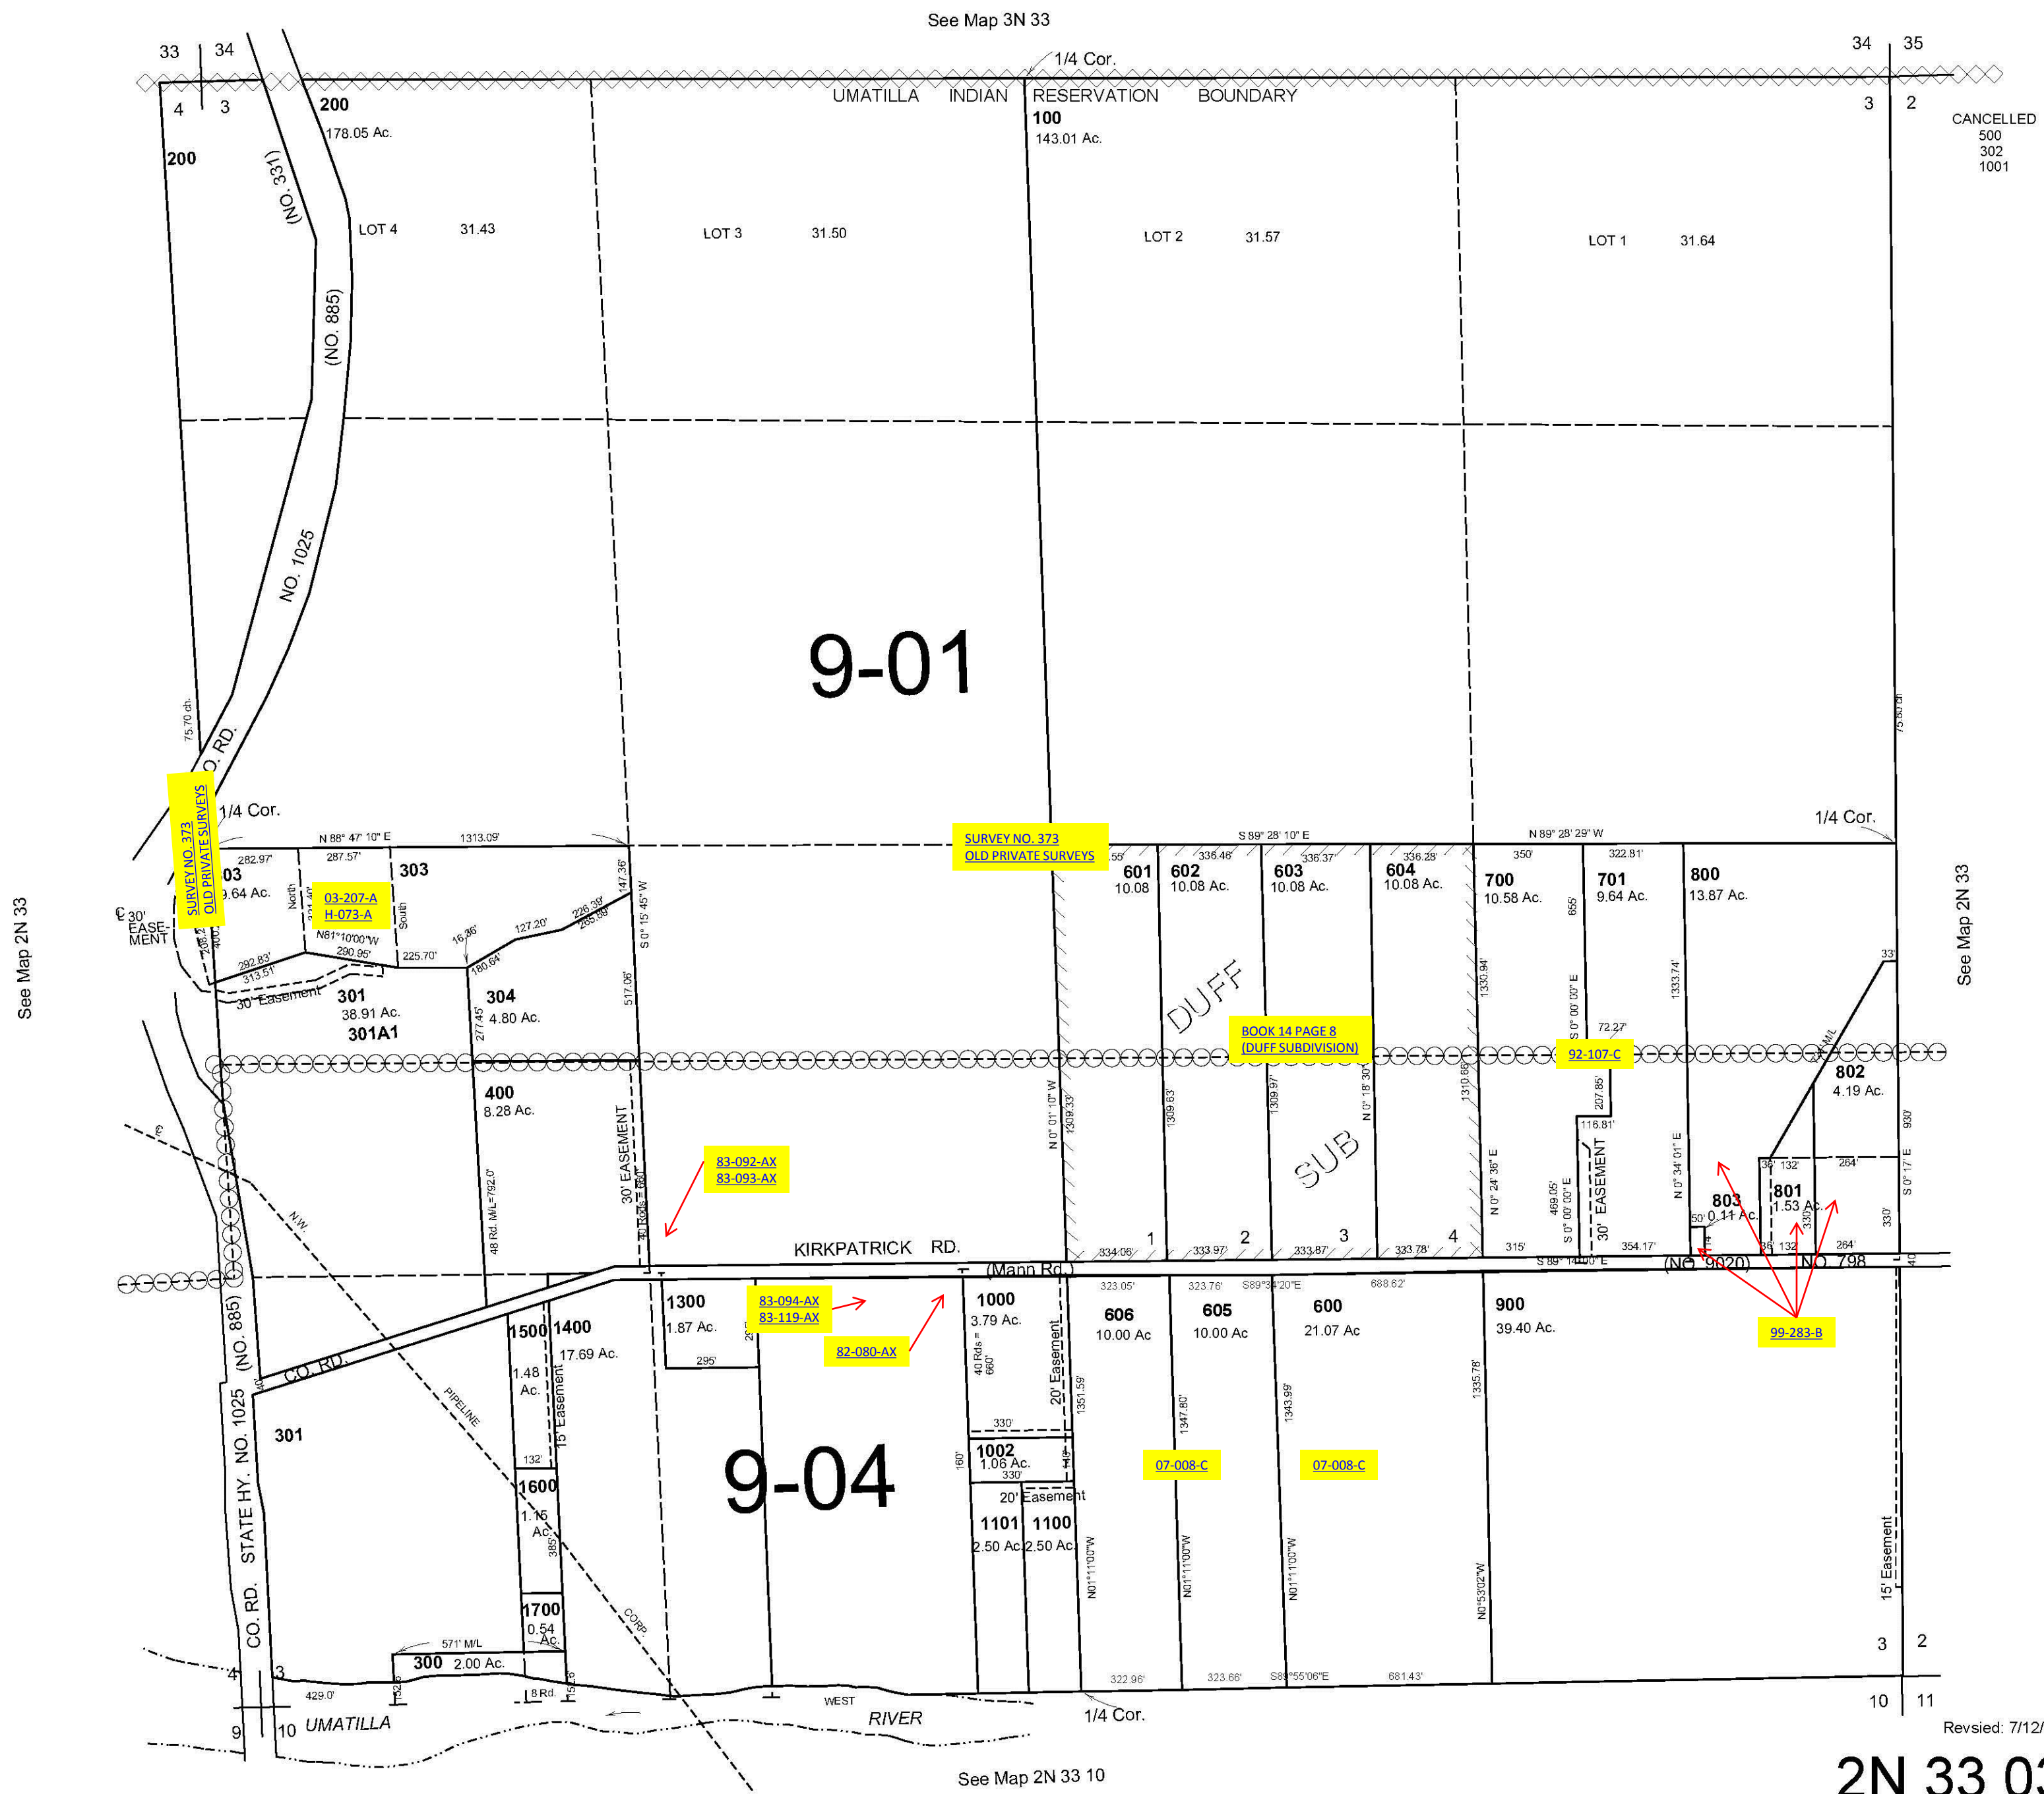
See Map 3N 33

33 | 34
4 3
200
178.05 Ac.
200
(NO. 331)
(NO. 885)
NO. 1025
CO. RD.

1/4 Cor.
UMATILLA INDIAN RESERVATION BOUNDARY
100
143.01 Ac.

34 | 35
3 2
CANCELLED
500
302
1001

LOT 4 31.43
LOT 3 31.50
LOT 2 31.57
LOT 1 31.64

9-01

75.70 ch.
75.50 ch.

SURVEY NO. 373
OLD PRIVATE SURVEYS

1/4 Cor.
N 88° 47' 10" E 1313.09'
282.97'
287.57'
303
9.64 Ac.
03-207-A
H-073-A
North
South
N81°10'00"W
290.95'
225.70'
30' EASE-MENT
292.83'
313.51'
30' Easement
301
38.91 Ac.
301A1
16.36'
127.20'
226.39'
235.89'
180.64'
304
4.80 Ac.
277.45'
147.36'
S 0° 15' 45" W
517.06'

SURVEY NO. 373
OLD PRIVATE SURVEYS

S 89° 28' 10" E
55'
601 10.08
336.46'
602 10.08 Ac.
336.37'
603 10.08 Ac.
336.28'
604 10.08 Ac.
DUFF
BOOK 14 PAGE 8
(DUFF SUBDIVISION)
SUB
N 0° 01' 10" W
1309.33'
1309.63'
1309.97'
N 0° 18' 30"
1310.66'
334.06' 1
333.97' 2
333.87' 3
333.78' 4

N 89° 28' 29" W
1/4 Cor.
350'
322.81'
700
10.58 Ac.
701
9.64 Ac.
800
13.87 Ac.
655'
S 0° 00' 00" E
1330.94'
1333.74'
72.27'
92-107-C
207.85'
116.81'
30' EASEMENT
N 0° 24' 36" E
469.05'
S 0° 00' 00" E
N 0° 34' 01" E
315'
354.17'
33'
802
4.19 Ac.
930'
S 0° 17' E
36' 132'
264'
803
0.11 Ac.
50'
801
1.53 Ac.
330'
36' 132'
264'
S 89° 14' 00" E
(NO. 9020)
NO. 798

See Map 2N 33
See Map 2N 33

400
8.28 Ac.
48 Rd. M/L=792.0'
30' EASEMENT
83-092-AX
83-093-AX
KIRKPATRICK RD.
(Mann Rd.)
NW
PIPELINE
CORP

1300
1.87 Ac.
295'
83-094-AX
83-119-AX
82-080-AX
1000
3.79 Ac.
40 Rds = 660'
330'
20' Easement
1002
1.06 Ac.
330'
160'
20' Easement
1101
2.50 Ac.
1100
2.50 Ac.

1500
1.48 Ac.
1400
17.69 Ac.
15' Easement
132'
1600
1.15 Ac.
385'
1700
0.54 Ac.
CO. RD.
301
(NO. 885)
STATE HY. NO. 1025
CO. RD.

9-04

323.05'
606
10.00 Ac
323.76'
605
10.00 Ac
S89°34'20"E
688.62'
600
21.07 Ac
900
39.40 Ac.
99-283-B
1351.59'
1347.80'
1343.99'
1335.78'
07-008-C
07-008-C
N01°11'00"W
N01°11'00"W
N01°11'00"W
N0°53'02"W
15' Easement
3 2

571' M/L
300 2.00 Ac.
429.0'
8 Rd.
4 3
9 10
UMATILLA
WEST
RIVER
322.96'
323.66'
S89°55'06"E
681.43'
1/4 Cor.
10 11
Revsied: 7/12/
See Map 2N 33 10
2N 33 03